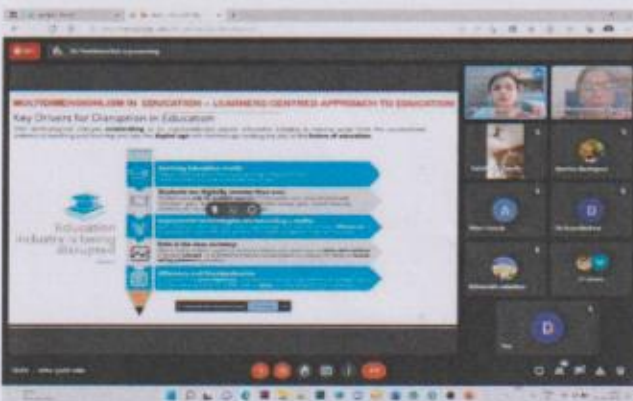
MULTIDIMENSIONALISM IN EDUCATION – LEARNERS CENTRED APPROACH TO EDUCATION

Key Drivers for Disruption in Education

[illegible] digital age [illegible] future of education.

Evolving Education needs

Students are digitally connected

Data is the new currency

Efficiency and Productivity

Education industry is being disrupted

A

D

D